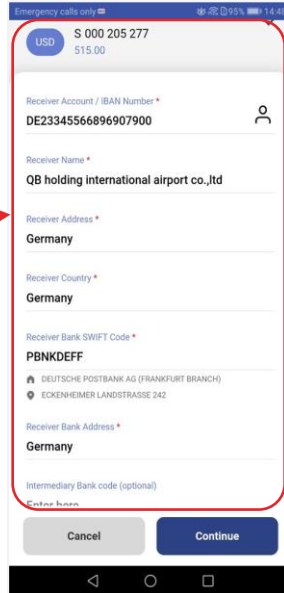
Emergency calls only 95% 14:4

USD S 000 205 277
515.00

Receiver Account / IBAN Number *
DE23345566896907900

Receiver Name *
QB holding international airport co.,ltd

Receiver Address *
Germany

Receiver Country *
Germany

Receiver Bank SWIFT Code *
PBNKDEFF

DEUTSCHE POSTBANK AG (FRANKFURT BRANCH)
ECKENHEIMER LANDSTRASSE 242

Receiver Bank Address *
Germany

Intermediary Bank code (optional)
Enter here

Cancel
Continue